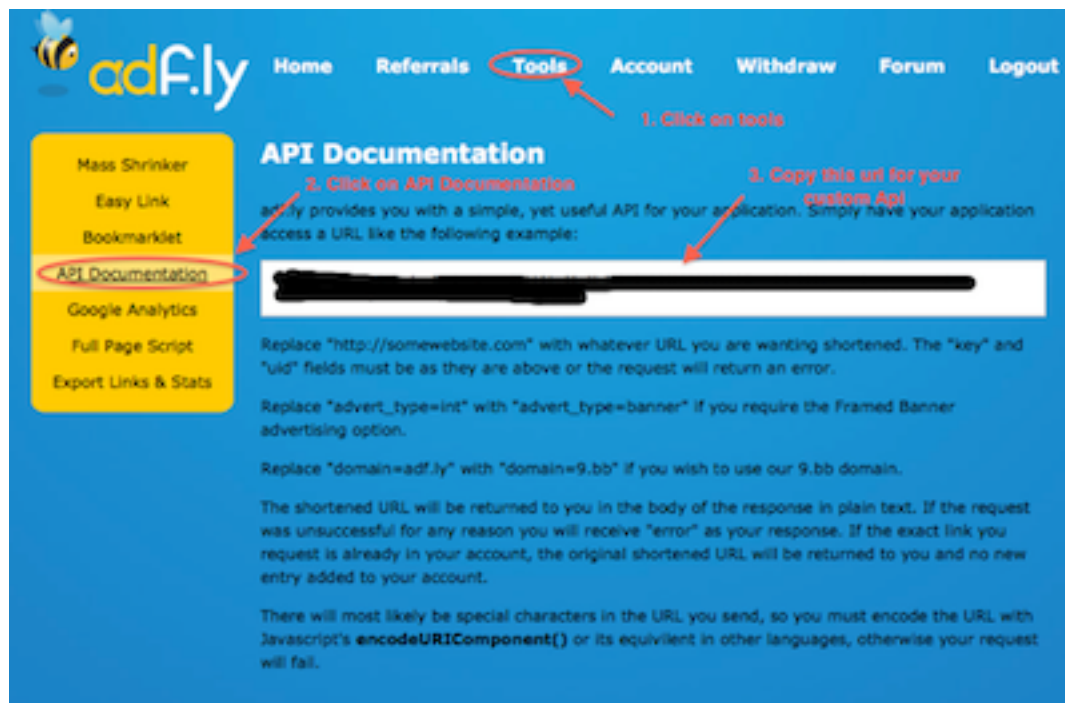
adf.ly

Home Referrals Tools Account Withdraw Forum Logout

1. Click on tools

Mass Shrinker
Easy Link
Bookmarklet
API Documentation
Google Analytics
Full Page Script
Export Links & Stats

API Documentation

2. Click on API Documentation

3. Copy this url for your custom Api

adf.ly provides you with a simple, yet useful API for your application. Simply have your application access a URL like the following example:

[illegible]

Replace "http://somewebsite.com" with whatever URL you are wanting shortened. The "key" and "uid" fields must be as they are above or the request will return an error.

Replace "advert_type=int" with "advert_type=banner" if you require the Framed Banner advertising option.

Replace "domain=adf.ly" with "domain=9.bb" if you wish to use our 9.bb domain.

The shortened URL will be returned to you in the body of the response in plain text. If the request was unsuccessful for any reason you will receive "error" as your response. If the exact link you request is already in your account, the original shortened URL will be returned to you and no new entry added to your account.

There will most likely be special characters in the URL you send, so you must encode the URL with Javascript's encodeURIComponent() or its equivilent in other languages, otherwise your request will fail.